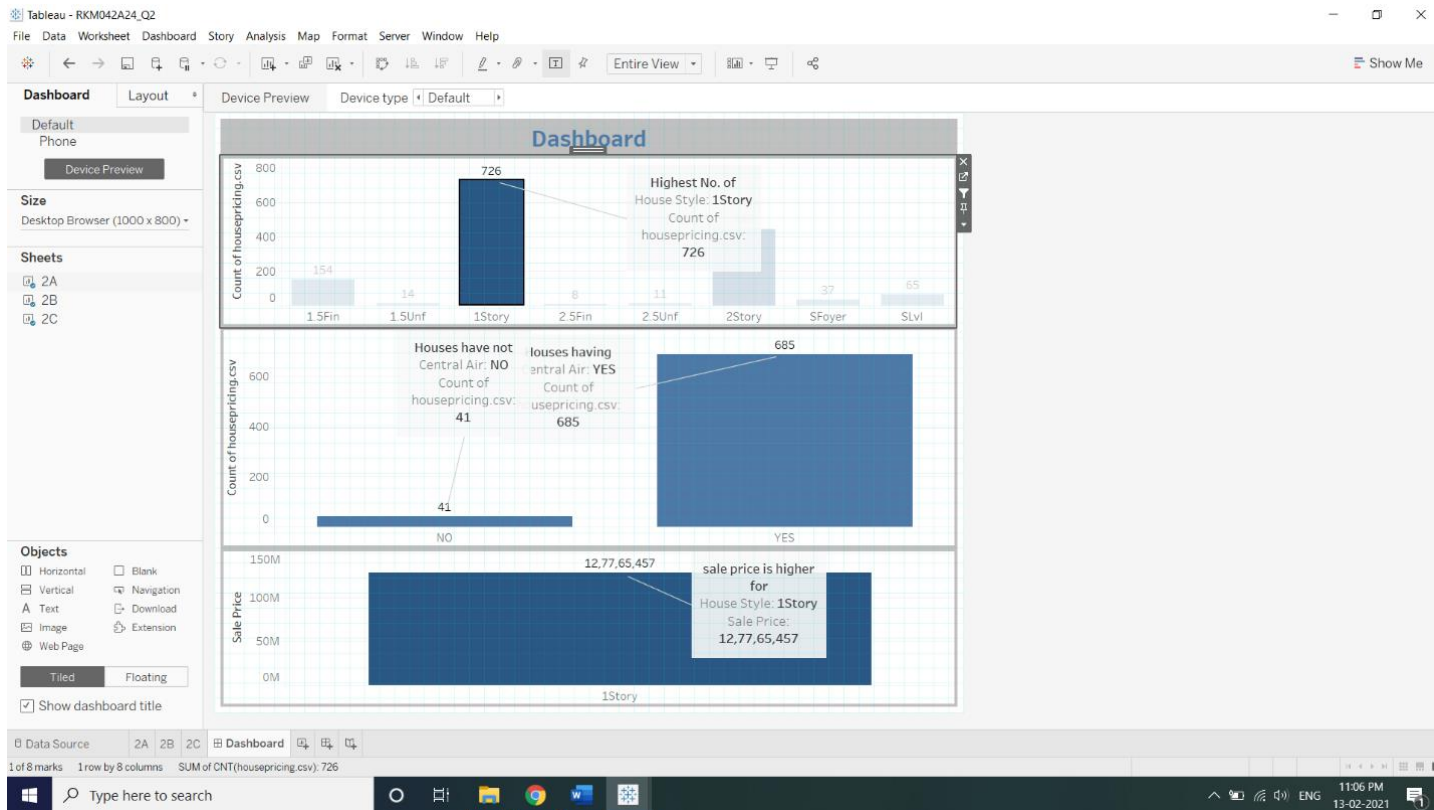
Tableau - RKM042A24_Q2

File Data Worksheet Dashboard Story Analysis Map Format Server Window Help

Entire View

Show Me

Dashboard Layout

Device Preview Device type Default

Default
Phone

Device Preview

Size
Desktop Browser (1000 x 800)

Sheets
2A
2B
2C

Dashboard

Count of housepricing.csv

800
600
400
200
0

726

154
14
8
11
37
65

1.5Fin 1.5Unf 1Story 2.5Fin 2.5Unf 2Story SFoyer SLvl

Highest No. of
House Style: 1Story
Count of
housepricing.csv:
726

Count of housepricing.csv

600
400
200
0

Houses have not
Central Air: NO
Count of
housepricing.csv:
41

louses having
entral Air: YES
Count of
usepricing.csv:
685

685

41

NO YES

Sale Price

150M
100M
50M
0M

12,77,65,457

sale price is higher
for
House Style: 1Story
Sale Price:
12,77,65,457

1Story

Objects
Horizontal Blank
Vertical Navigation
Text Download
Image Extension
Web Page

Tiled Floating

Show dashboard title

Data Source 2A 2B 2C Dashboard

1 of 8 marks 1 row by 8 columns SUM of CNT(housepricing.csv): 726

Type here to search

ENG 11:06 PM 13-02-2021